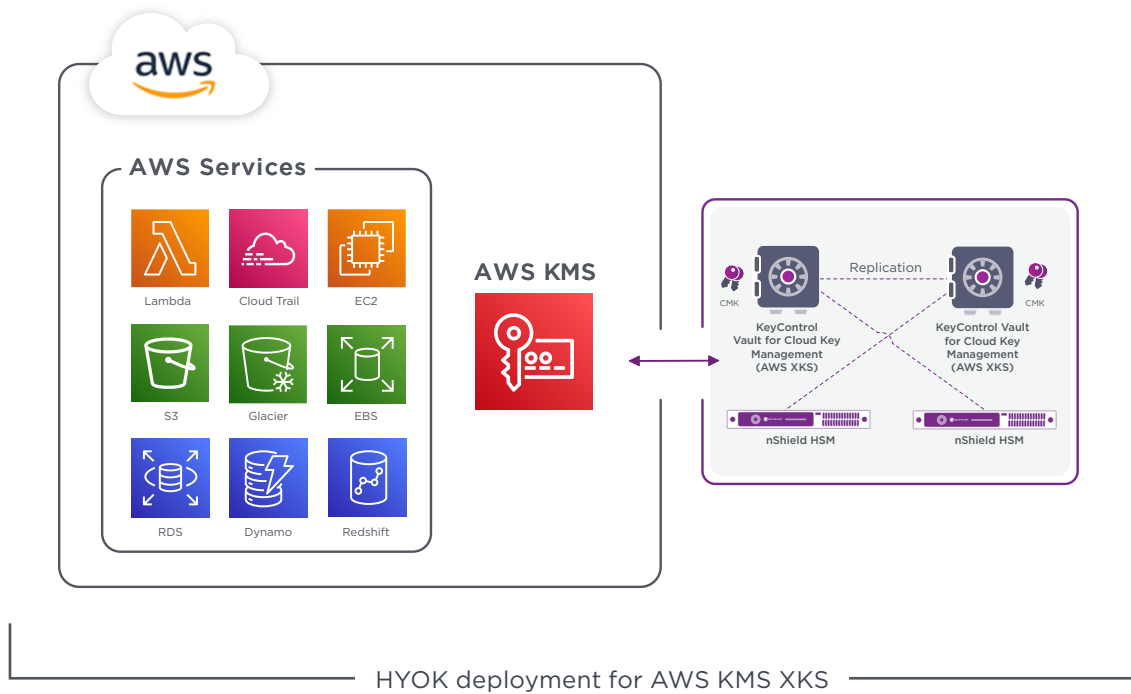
aws

AWS Services

Lambda

Cloud Trail

EC2

S3

Glacier

EBS

RDS

Dynamo

Redshift

AWS KMS

CMK

Replication

CMK

KeyControl Vault for Cloud Key Management (AWS XKS)

KeyControl Vault for Cloud Key Management (AWS XKS)

nShield HSM

nShield HSM

HYOK deployment for AWS KMS XKS